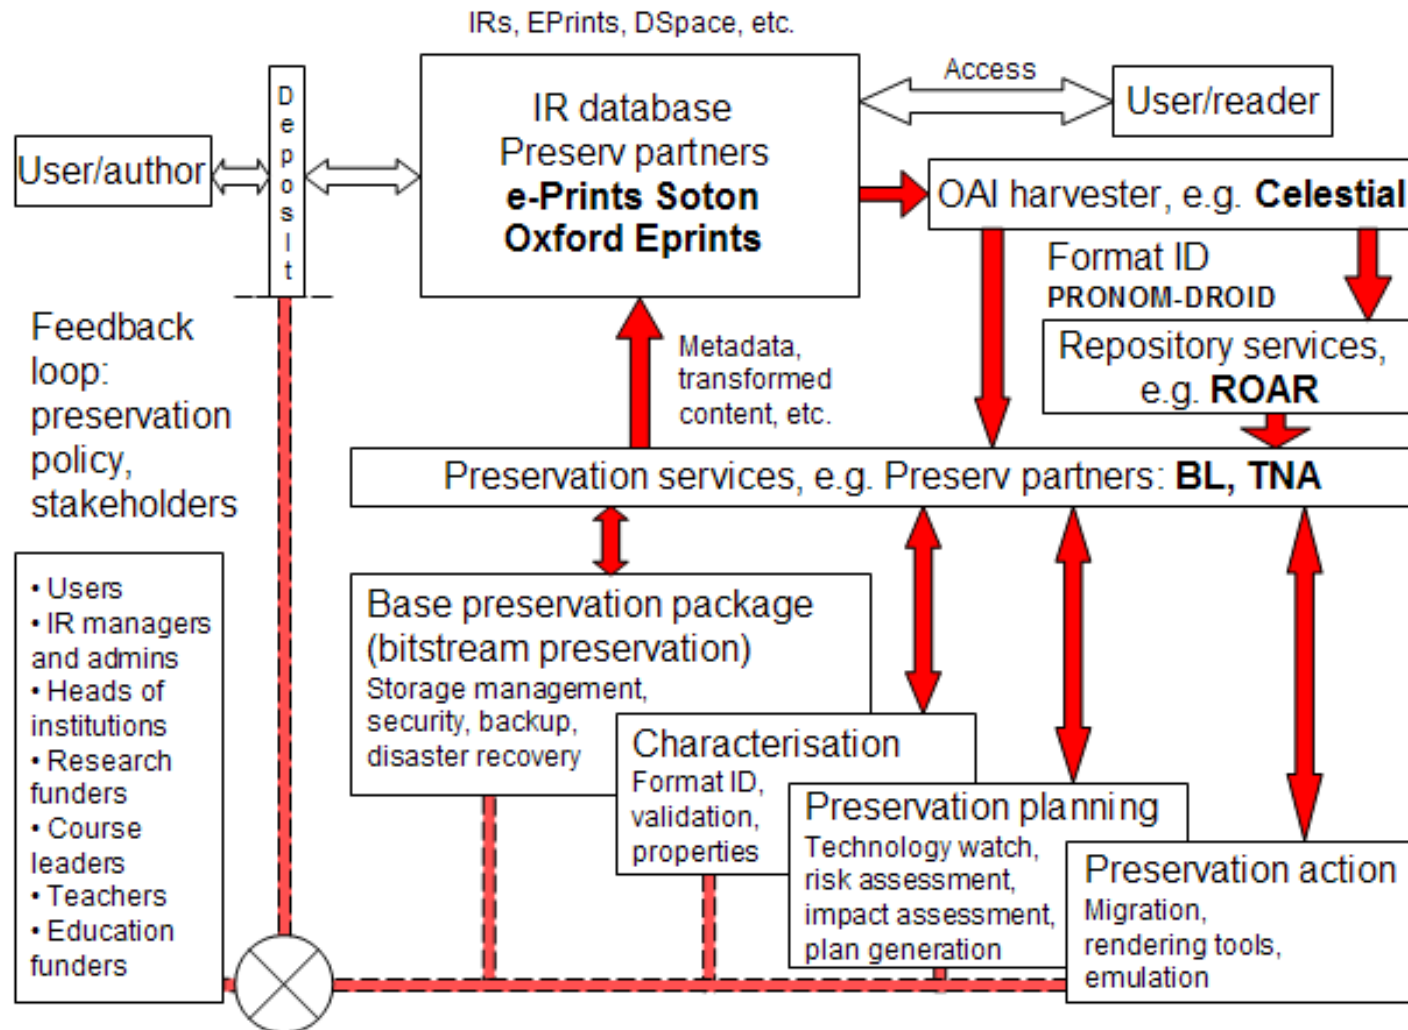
IRs, EPrints, DSpace, etc.

User/author

Deposit

IR database
Preserv partners
**e-Prints Soton**
**Oxford Eprints**

Access

User/reader

OAI harvester, e.g. **Celestial**

Format ID
PRONOM-DROID

Repository services, e.g. **ROAR**

Metadata, transformed content, etc.

Feedback loop: preservation policy, stakeholders

Preservation services, e.g. Preserv partners: **BL, TNA**

• Users
• IR managers and admins
• Heads of institutions
• Research funders
• Course leaders
• Teachers
• Education funders

Base preservation package (bitstream preservation)
Storage management, security, backup, disaster recovery

Characterisation
Format ID, validation, properties

Preservation planning
Technology watch, risk assessment, impact assessment, plan generation

Preservation action
Migration, rendering tools, emulation